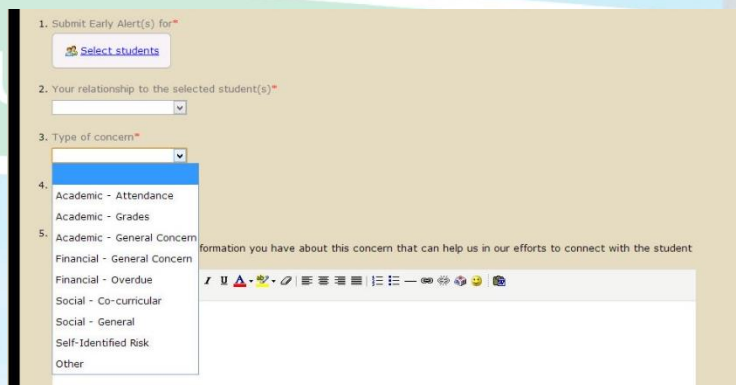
1. Submit Early Alert(s) for*

Select students

2. Your relationship to the selected student(s)*

3. Type of concern*

Academic - Attendance
Academic - Grades
Academic - General Concern
Financial - General Concern
Financial - Overdue
Social - Co-curricular
Social - General
Self-Identified Risk
Other

4.

5. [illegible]formation you have about this concern that can help us in our efforts to connect with the student

I U A